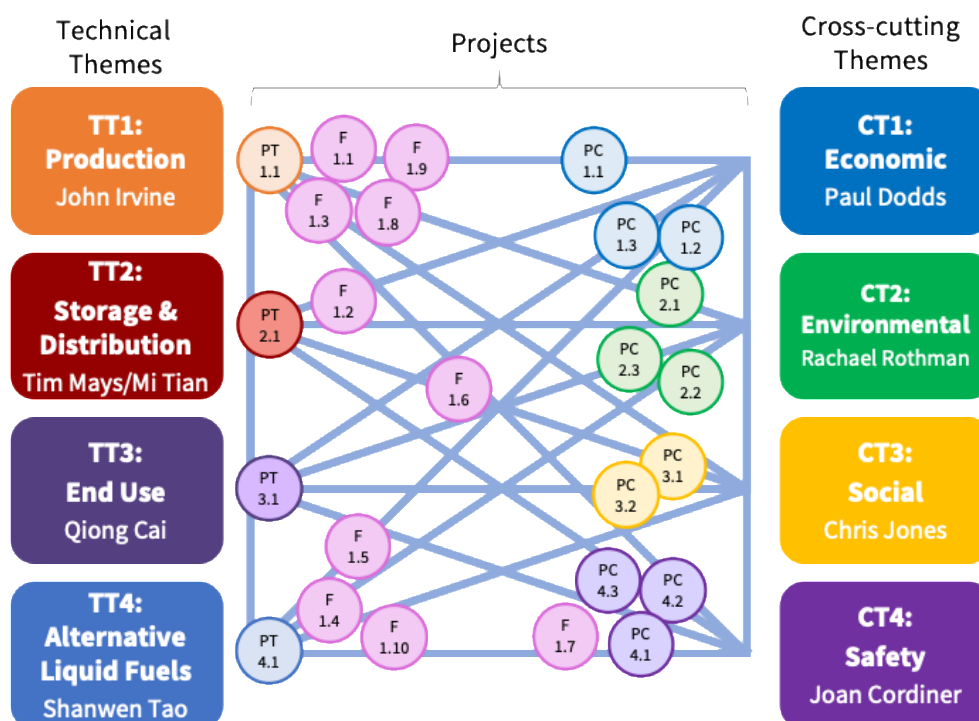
Technical Themes

Projects

Cross-cutting Themes

TT1: Production
John Irvine

TT2: Storage & Distribution
Tim Mays/Mi Tian

TT3: End Use
Qiong Cai

TT4: Alternative Liquid Fuels
Shanwen Tao

CT1: Economic
Paul Dodds

CT2: Environmental
Rachael Rothman

CT3: Social
Chris Jones

CT4: Safety
Joan Cordiner

PT 1.1
F 1.1
F 1.9
F 1.3
F 1.8
PC 1.1
PC 1.3
PC 1.2
PT 2.1
F 1.2
PC 2.1
PC 2.3
PC 2.2
F 1.6
PT 3.1
PC 3.1
PC 3.2
F 1.5
PC 4.3
PC 4.2
F 1.4
PT 4.1
F 1.10
F 1.7
PC 4.1